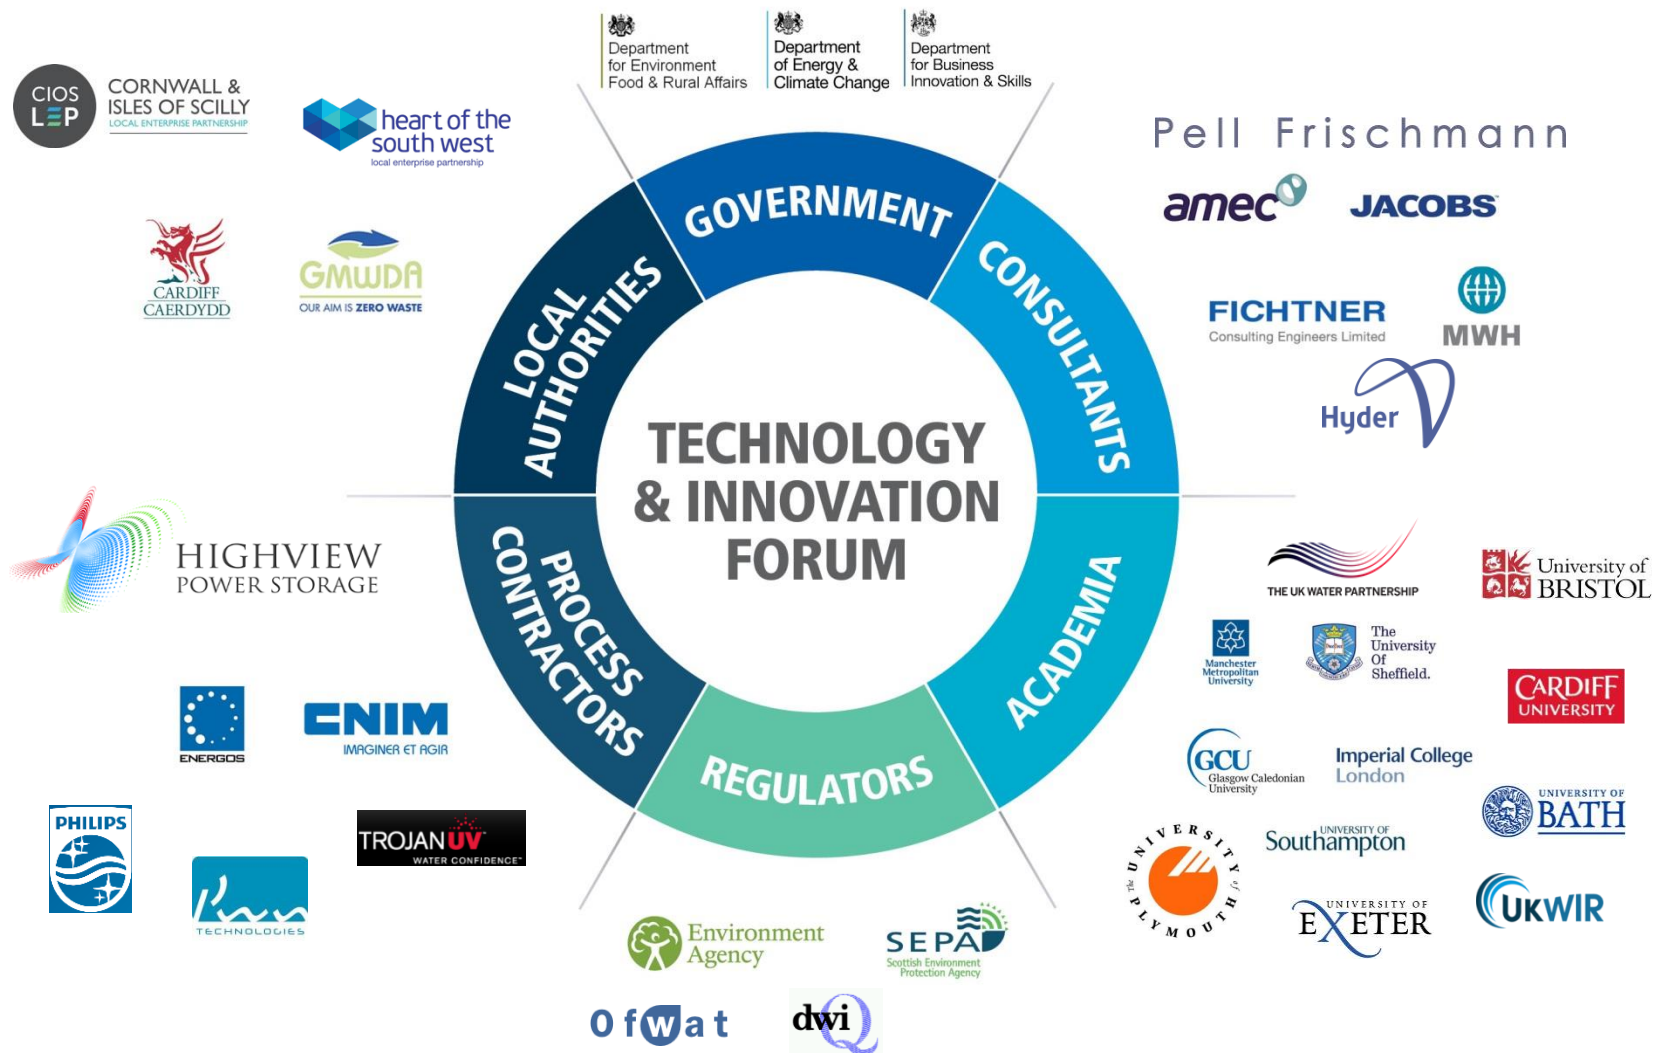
Department for Environment Food & Rural Affairs

Department of Energy & Climate Change

Department for Business Innovation & Skills

CIOS LEP CORNWALL & ISLES OF SCILLY LOCAL ENTERPRISE PARTNERSHIP

heart of the south west local enterprise partnership

CARDIFF CAERDYDD

GMWDA OUR AIM IS ZERO WASTE

Pell Frischmann

amec

JACOBS

FICHTNER Consulting Engineers Limited

MWH

Hyder

GOVERNMENT

CONSULTANTS

ACADEMIA

REGULATORS

PROCESS CONTRACTORS

LOCAL AUTHORITIES

TECHNOLOGY & INNOVATION FORUM

HIGHVIEW POWER STORAGE

ENERGOS

CNIM IMAGINER ET AGIR

PHILIPS

TROJAN UV WATER CONFIDENCE

TECHNOLOGIES

THE UK WATER PARTNERSHIP

University of BRISTOL

Manchester Metropolitan University

The University Of Sheffield.

CARDIFF UNIVERSITY

GCU Glasgow Caledonian University

Imperial College London

UNIVERSITY OF BATH

UNIVERSITY OF PLYMOUTH

UNIVERSITY OF Southampton

UNIVERSITY OF EXETER

UKWIR

Environment Agency

SEPA Scottish Environment Protection Agency

Ofwat

dwi